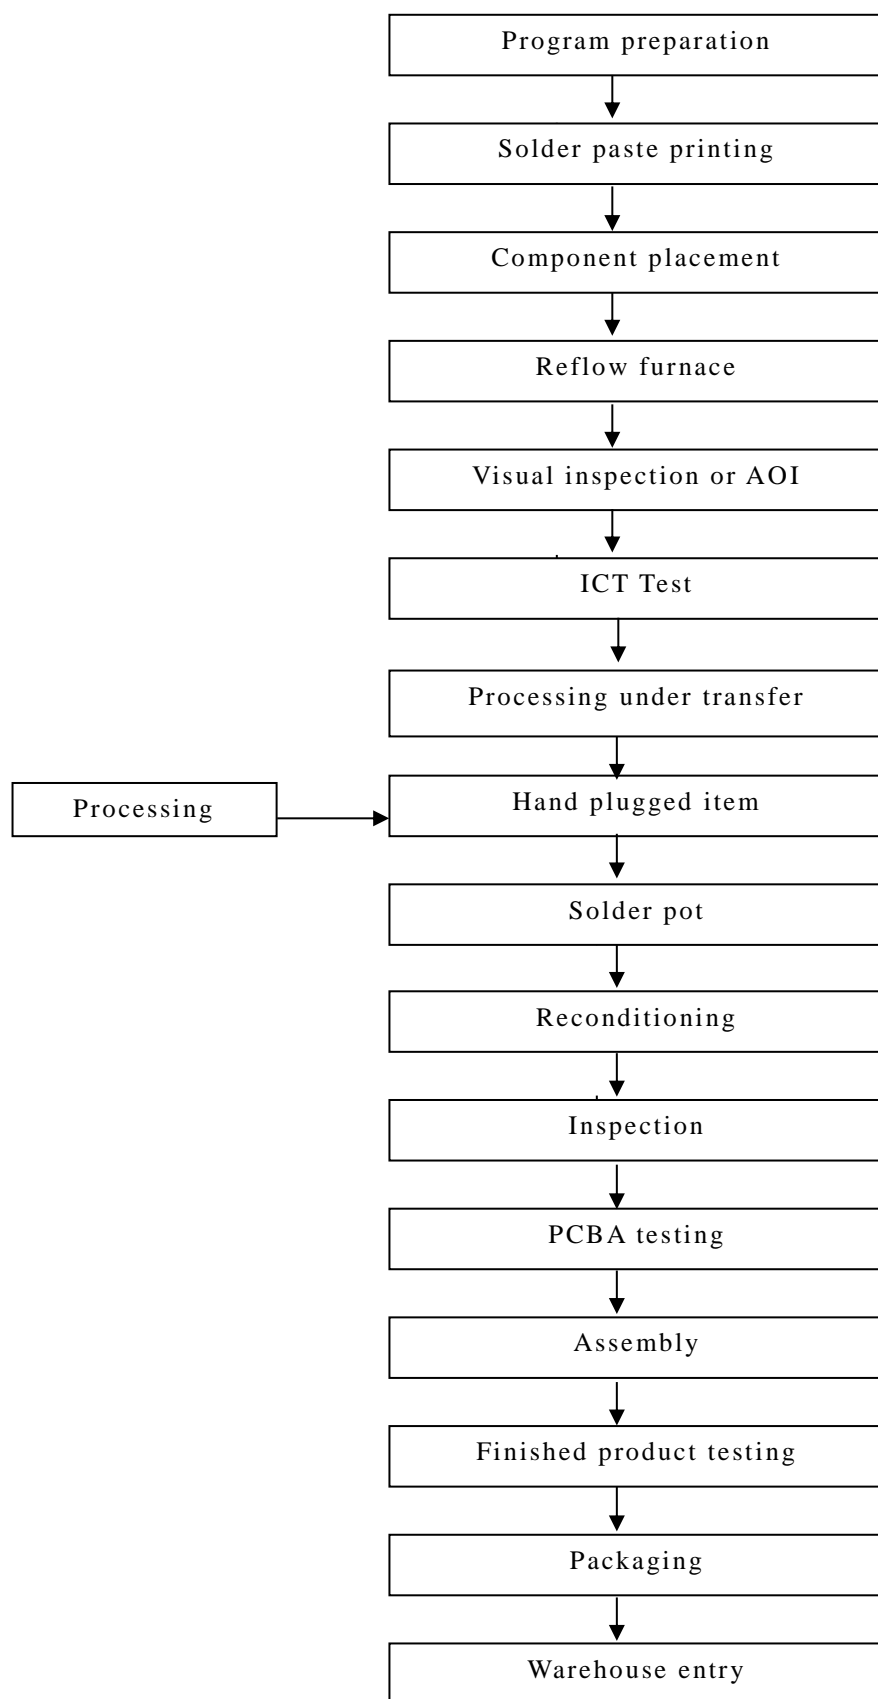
Program preparation

Solder paste printing

Component placement

Reflow furnace

Visual inspection or AOI

ICT Test

Processing under transfer

Processing

Hand plugged item

Solder pot

Reconditioning

Inspection

PCBA testing

Assembly

Finished product testing

Packaging

Warehouse entry